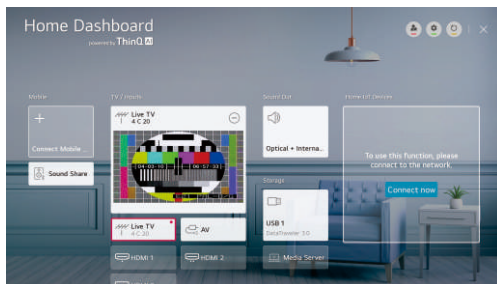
Home Dashboard
powered by ThinQ AI

Mobile
+
Connect Mobile ...
Sound Share

TV Inputs
Live TV
4 C 20
Live TV
4 C 20
AV
HDMI 1
HDMI 2

Sound Out
Optical + Interna...

Storage
USB 1
DataTraveler 3.0
Media Server

Home IoT Devices
To use this function, please connect to the network.
Connect now